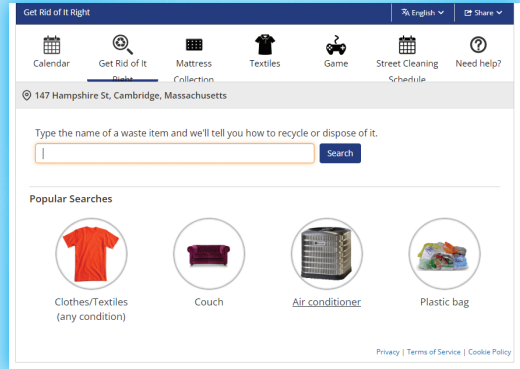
Get Rid of It Right

English

Share

Calendar

Get Rid of It Right

Mattress Collection

Textiles

Game

Street Cleaning Schedule

Need help?

147 Hampshire St, Cambridge, Massachusetts

Type the name of a waste item and we'll tell you how to recycle or dispose of it.

Search

Popular Searches

Clothes/Textiles (any condition)

Couch

Air conditioner

Plastic bag

Privacy | Terms of Service | Cookie Policy